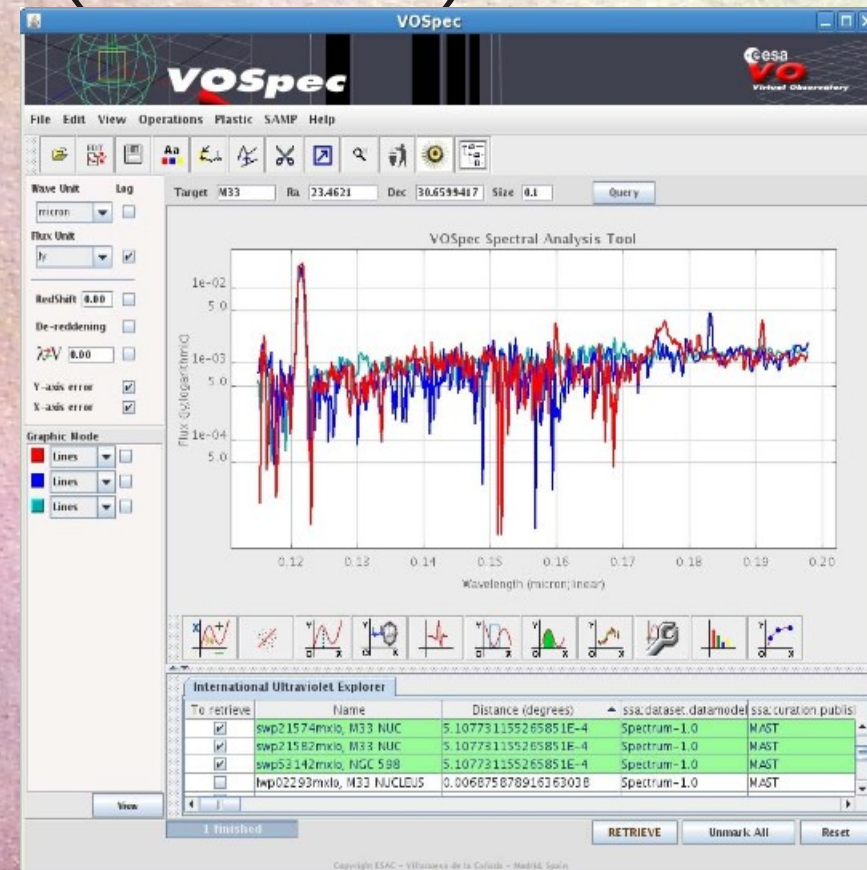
VOSpec

VOSpec

esa VO Virtual Observatory

File Edit View Operations Plastic SAMP Help

EDIT

Wave Unit Log
micron
Flux Unit
Jy

RedShift 0.00
De-reddening
$\lambda$ /V 0.00

Y-axis error
X-axis error

Graphic Mode
Lines
Lines
Lines

View

Target M33 Ra 23.4621 Dec 30.6599417 Size 0.1 Query

VOSpec Spectral Analysis Tool

1e-02
5.0
1e-03
5.0
1e-04
5.0

Flux (Jy,logarithmic)

0.12 0.13 0.14 0.15 0.16 0.17 0.18 0.19 0.20

Wavelength (micron,linear)

International Ultraviolet Explorer

| To retrieve | Name | Distance (degrees) | ssa:dataset.datamodel | ssa:curation.publis |
|---|---|---|---|---|
| ☑ | swp21574mxlo, M33 NUC | 5.107731155265851E-4 | Spectrum-1.0 | MAST |
| ☑ | swp21582mxlo, M33 NUC | 5.107731155265851E-4 | Spectrum-1.0 | MAST |
| ☑ | swp53142mxlo, NGC 598 | 5.107731155265851E-4 | Spectrum-1.0 | MAST |
| ☐ | lwp02293mxlo, M33 NUCLEUS | 0.006875878916363038 | Spectrum-1.0 | MAST |

1 finished

RETRIEVE Unmark All Reset

Copyright ESAC - Villanueva de la Cañada - Madrid, Spain